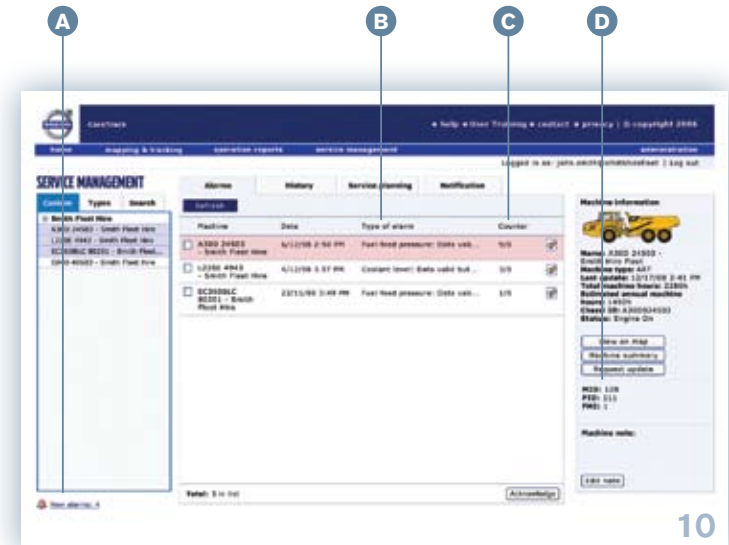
A B C D

CareTrack

• help • User Training • contact • privacy | © copyright 2006

home mapping & tracking operation reports service management administration

Logged in as: john.smith@smithfleet | Log out

SERVICE MANAGEMENT

Contents Types Search

Smith Fleet Hire
A30D 24503 - Smith Fleet Hire
L220E 4943 - Smith Fleet Hire
EC360BLC 80201 - Smith Fleet...
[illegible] - Smith Fleet Hire

Alarms History Service planning Notification

Refresh

| | Machine | Date | Type of alarm | Counter | |
|---|---|---|---|---|---|
| ☐ | A30D 24503 - Smith Fleet Hire | 6/12/08 2:50 PM | Fuel feed pressure: Data vali... | 5/5 | |
| ☐ | L220E 4943 - Smith Fleet Hire | 6/12/08 1:57 PM | Coolant level: Data valid but... | 3/5 | |
| ☐ | EC360BLC 80201 - Smith Fleet Hire | 23/11/08 3:49 PM | Fuel feed pressure: Data vali... | 1/5 | |

Total: 3 in list

Acknowledge

Machine information

Name: A30D 24503 - Smith Fleet Hire
Machine type: A47
Last update: 12/17/08 2:41 PM
Total machine hours: 2280h
Estimated annual machine hours: 1460h
Chassi ID: A30D24503
Status: Engine On

View on map
Machine summary
Request update

MID: 128
PID: 111
FMI: 1

Machine note:

Edit note

New alarms: 4

10